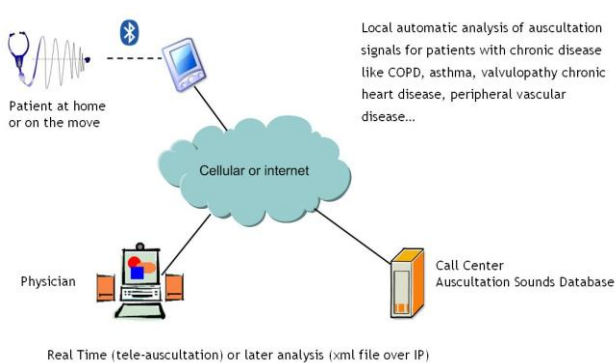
Patient at home or on the move

Local automatic analysis of auscultation signals for patients with chronic disease like COPD, asthma, valvulopathy chronic heart disease, peripheral vascular disease...

Cellular or internet

Physician

Call Center
Auscultation Sounds Database

Real Time (tele-auscultation) or later analysis (xml file over IP)